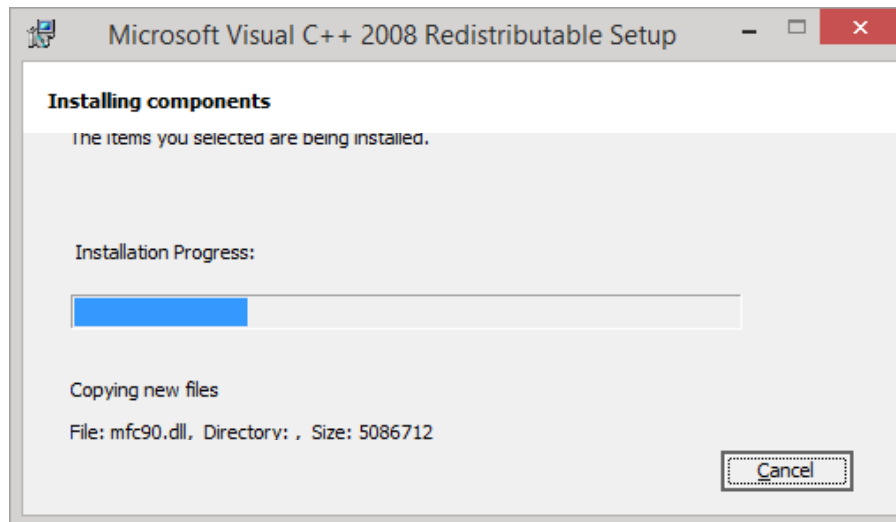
Microsoft Visual C++ 2008 Redistributable Setup

Installing components

The items you selected are being installed.

Installation Progress:

Copying new files

File: mfc90.dll, Directory: , Size: 5086712

Cancel